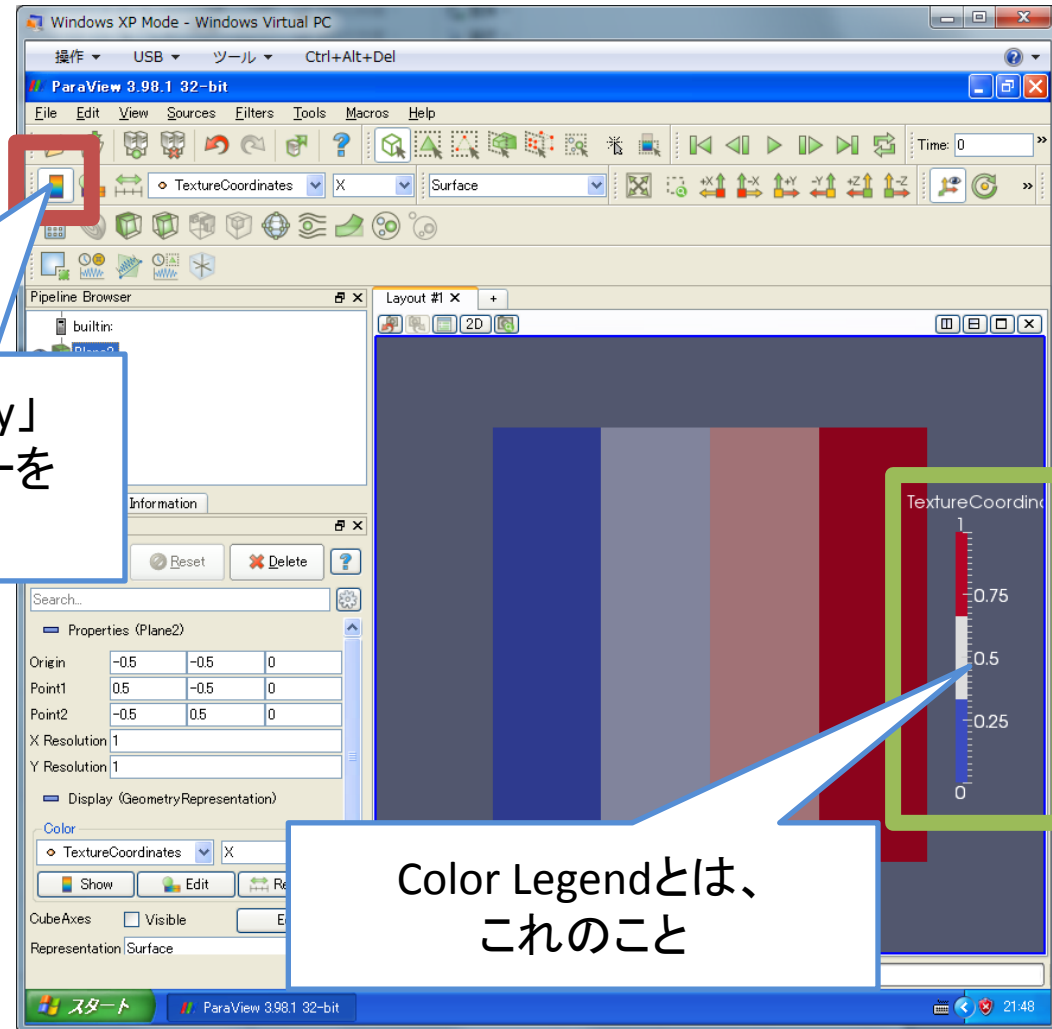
Windows XP Mode - Windows Virtual PC

操作 ▾ USB ▾ ツール ▾ Ctrl+Alt+Del

ParaView 3.98.1 32-bit

File Edit View Sources Filters Tools Macros Help

Time: 0

TextureCoordinates X Surface

Pipeline Browser

builtin:

Plane2

y」
ーを

Information

Reset Delete

Search...

Properties (Plane2)

| Origin | -0.5 | -0.5 | 0 |
|---|---|---|---|
| Point1 | 0.5 | -0.5 | 0 |
| Point2 | -0.5 | 0.5 | 0 |

X Resolution 1

Y Resolution 1

Display (GeometryRepresentation)

Color

TextureCoordinates X

Show Edit Re

CubeAxes Visible E

Representation Surface

Layout #1 ×

2D

TextureCoordina

1

0.75

0.5

0.25

0

Color Legendとは、
これのこと

スタート ParaView 3.98.1 32-bit 21:48